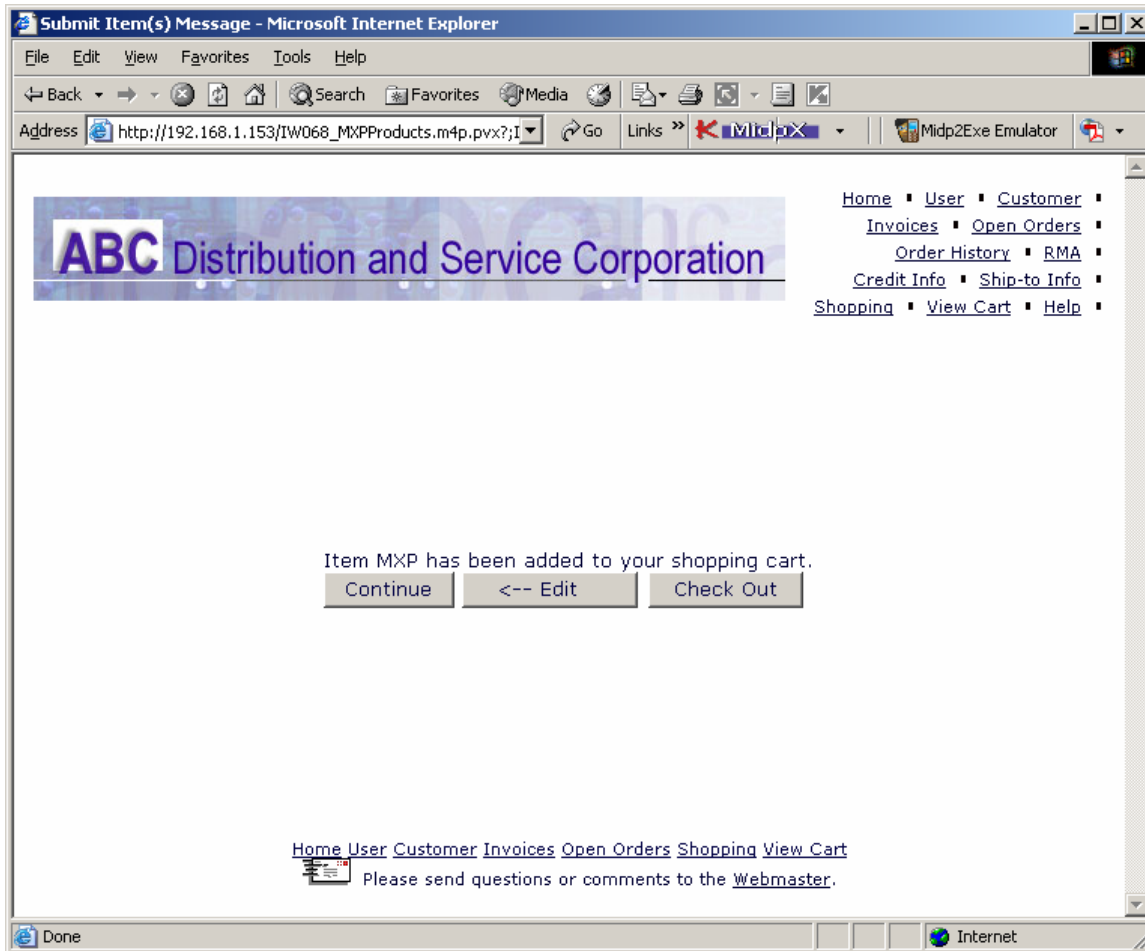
Submit Item(s) Message - Microsoft Internet Explorer

File Edit View Favorites Tools Help

Back Search Favorites Media

Address http://192.168.1.153/IW068_MXPProducts.m4p.pvx?;I Go Links » MidpX Midp2Exe Emulator

ABC Distribution and Service Corporation

Home • User • Customer • Invoices • Open Orders • Order History • RMA • Credit Info • Ship-to Info • Shopping • View Cart • Help •

Item MXP has been added to your shopping cart.

Continue <-- Edit Check Out

Home User Customer Invoices Open Orders Shopping View Cart

Please send questions or comments to the Webmaster.

Done Internet